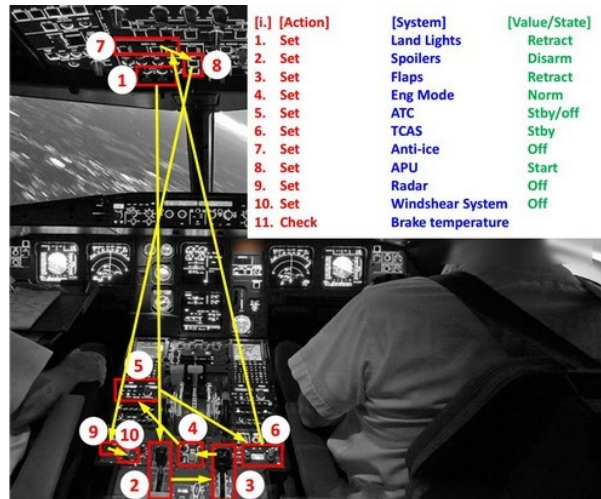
| [i.] | [Action] | [System] | [Value/State] |
|---|---|---|---|
| 1. | Set | Land Lights | Retract |
| 2. | Set | Spoilers | Disarm |
| 3. | Set | Flaps | Retract |
| 4. | Set | Eng Mode | Norm |
| 5. | Set | ATC | Stby/off |
| 6. | Set | TCAS | Stby |
| 7. | Set | Anti-ice | Off |
| 8. | Set | APU | Start |
| 9. | Set | Radar | Off |
| 10. | Set | Windshear System | Off |
| 11. | Check | Brake temperature | |

7
8
1
5
4
6
9
10
2
3